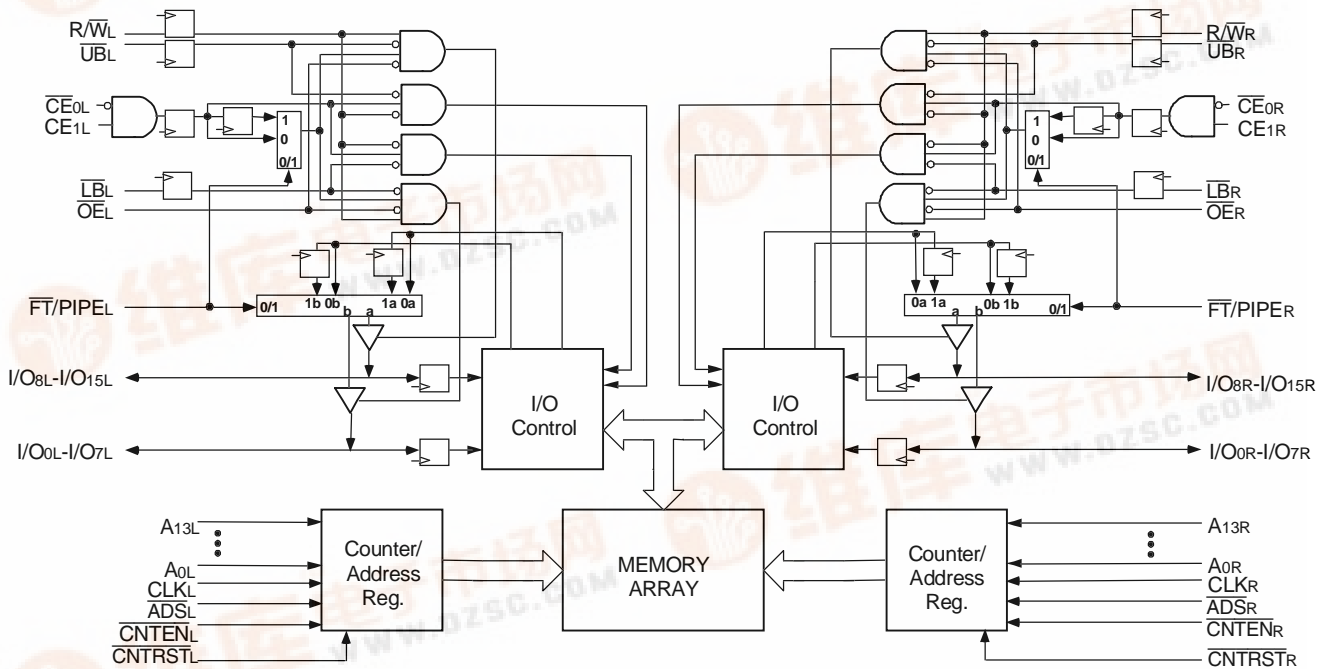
$R/\overline{W}_L$
$\overline{UB}_L$
$\overline{CE}_{0L}$
$CE_{1L}$
1
0
0/1
$\overline{LB}_L$
$\overline{OE}_L$
$\overline{FT}/PIPE_L$
0/1
1b 0b
1a 0a
b
a
$I/O_{8L}-I/O_{15L}$
$I/O_{0L}-I/O_{7L}$
I/O Control
$A_{13L}$
$A_{0L}$
$\overline{CLK}_L$
$\overline{ADS}_L$
$\overline{CNTEN}_L$
$\overline{CNTRST}_L$
Counter/ Address Reg.
MEMORY ARRAY
$R/\overline{W}_R$
$\overline{UB}_R$
$\overline{CE}_{0R}$
$CE_{1R}$
1
0
0/1
$\overline{LB}_R$
$\overline{OE}_R$
0a 1a
0b 1b
a
b
0/1
$\overline{FT}/PIPE_R$
I/O Control
$I/O_{8R}-I/O_{15R}$
$I/O_{0R}-I/O_{7R}$
Counter/ Address Reg.
$A_{13R}$
$A_{0R}$
$\overline{CLK}_R$
$\overline{ADS}_R$
$\overline{CNTEN}_R$
$\overline{CNTRST}_R$